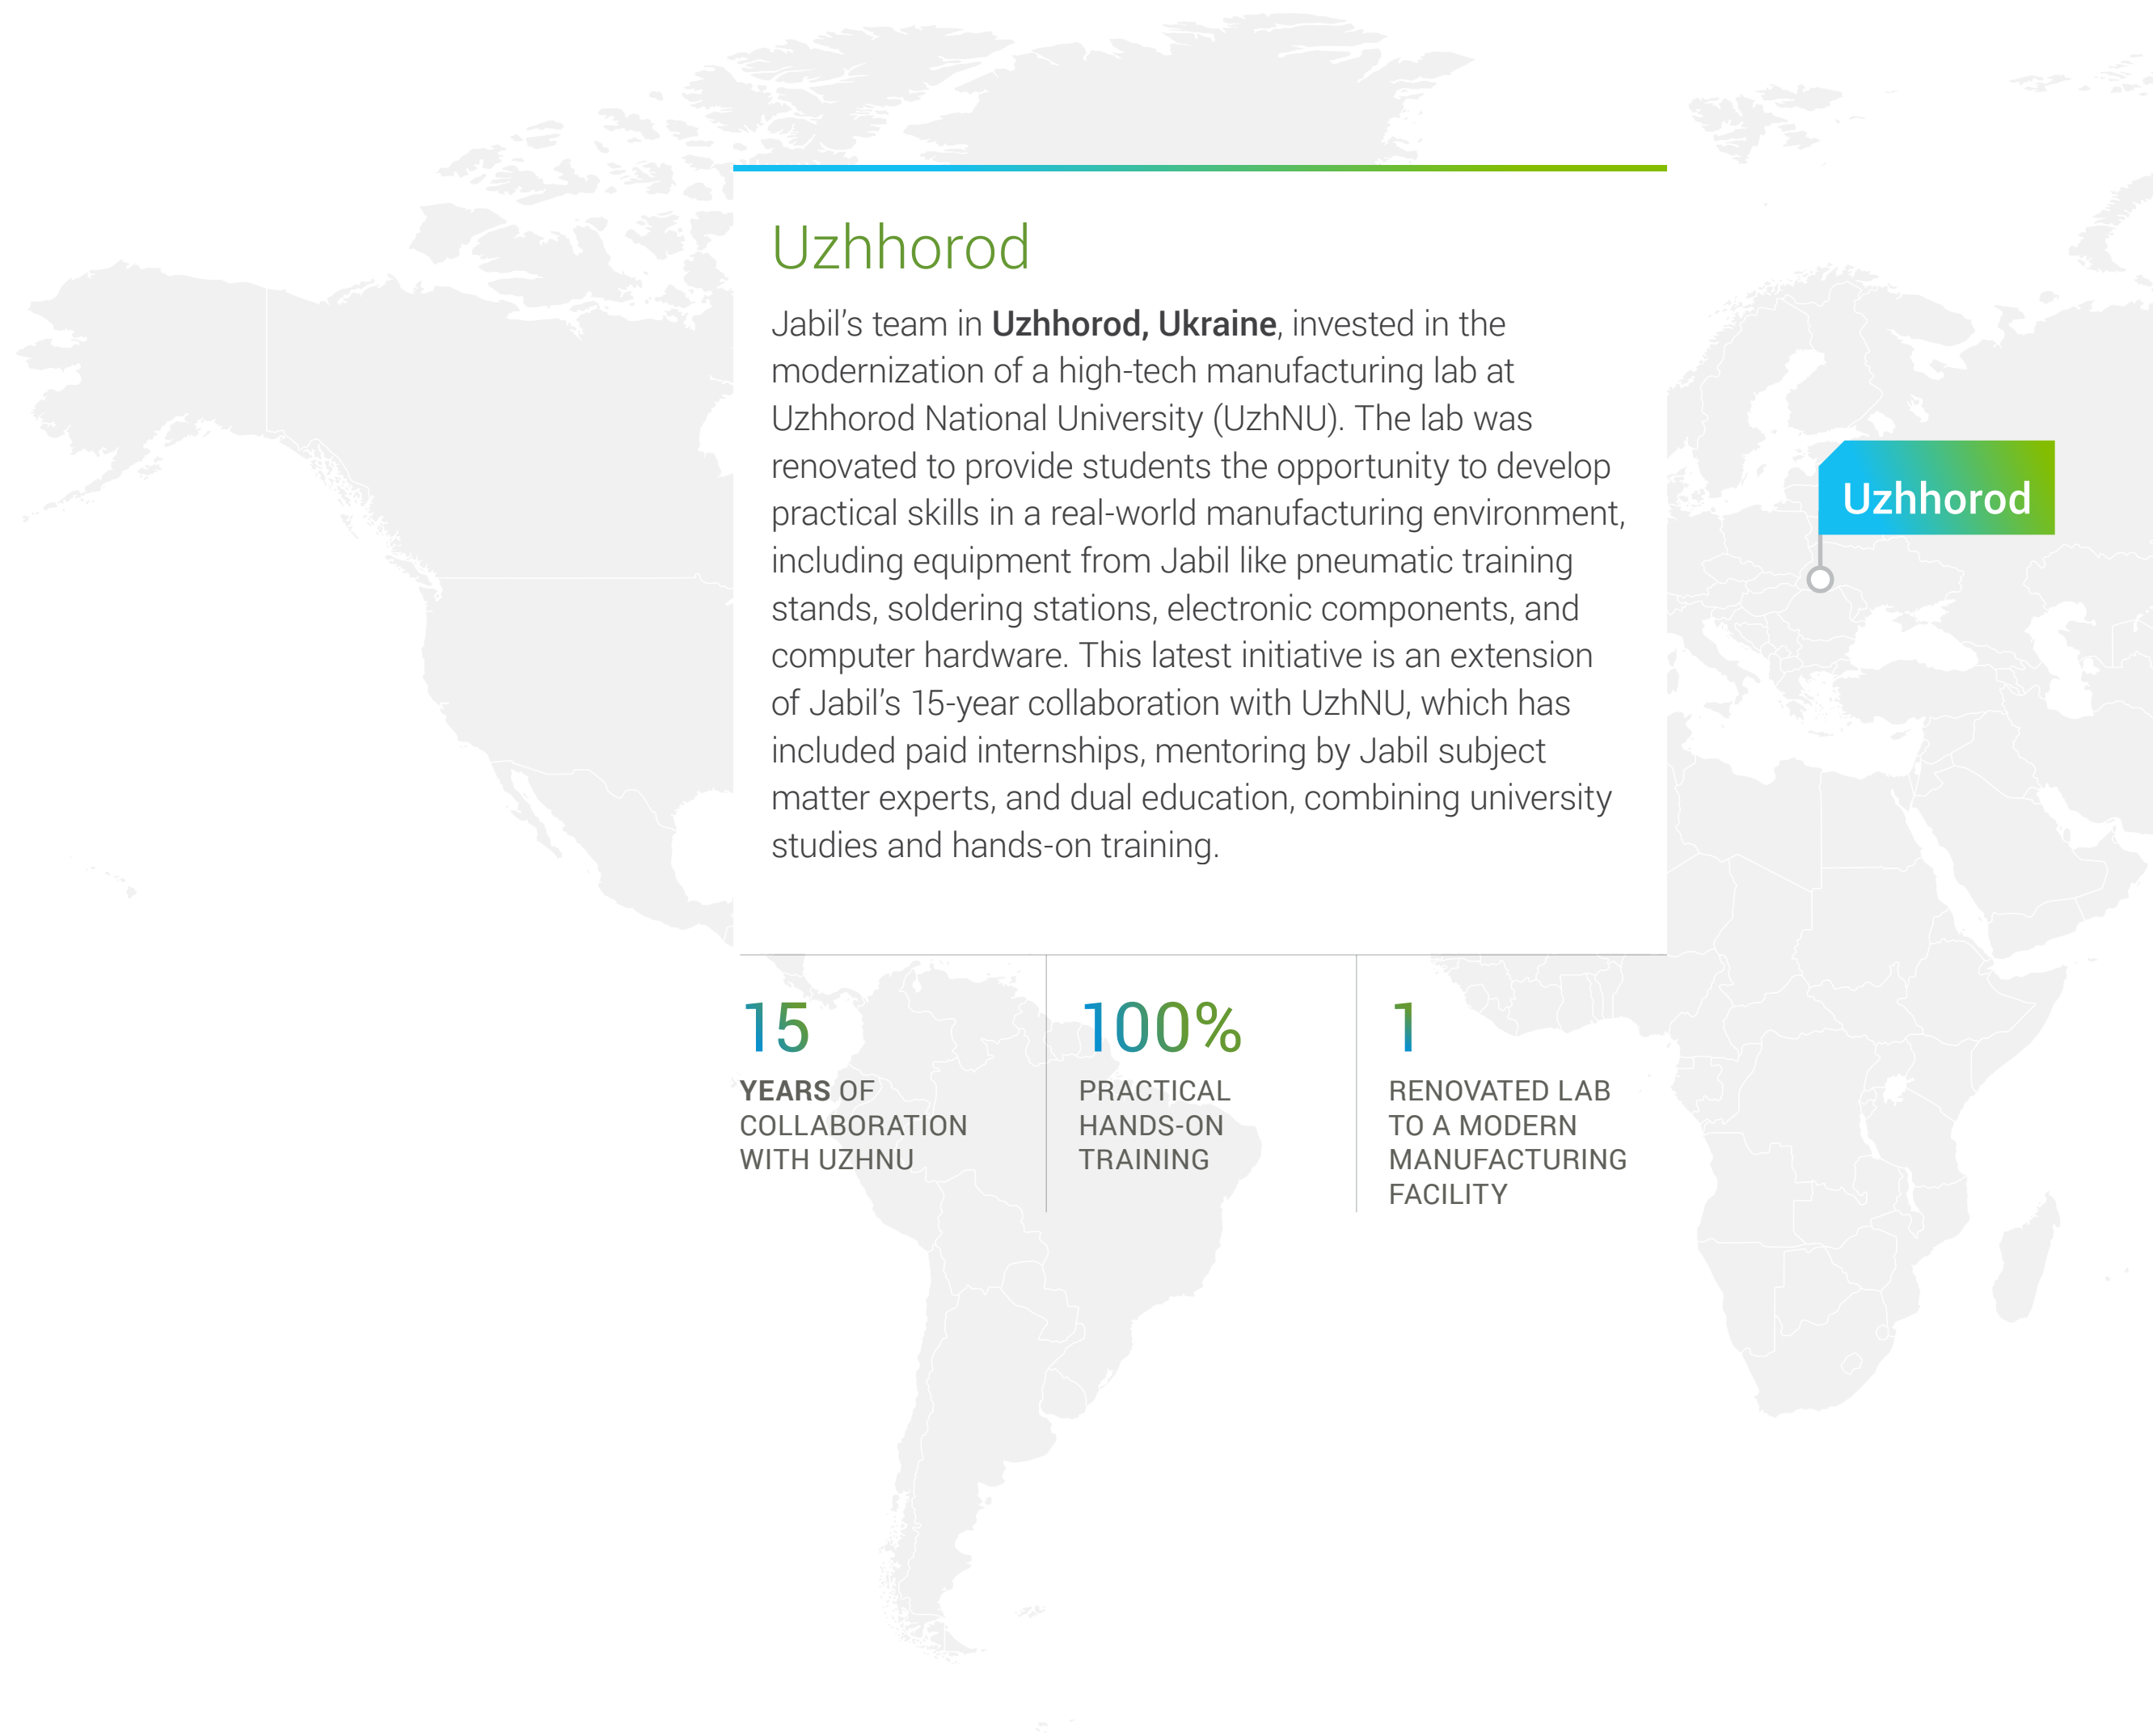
Uzhhorod

Jabil's team in **Uzhhorod, Ukraine**, invested in the modernization of a high-tech manufacturing lab at Uzhhorod National University (UzhNU). The lab was renovated to provide students the opportunity to develop practical skills in a real-world manufacturing environment, including equipment from Jabil like pneumatic training stands, soldering stations, electronic components, and computer hardware. This latest initiative is an extension of Jabil's 15-year collaboration with UzhNU, which has included paid internships, mentoring by Jabil subject matter experts, and dual education, combining university studies and hands-on training.

Uzhhorod

15
**YEARS** OF COLLABORATION WITH UZHNU

100%
PRACTICAL HANDS-ON TRAINING

1
RENOVATED LAB TO A MODERN MANUFACTURING FACILITY